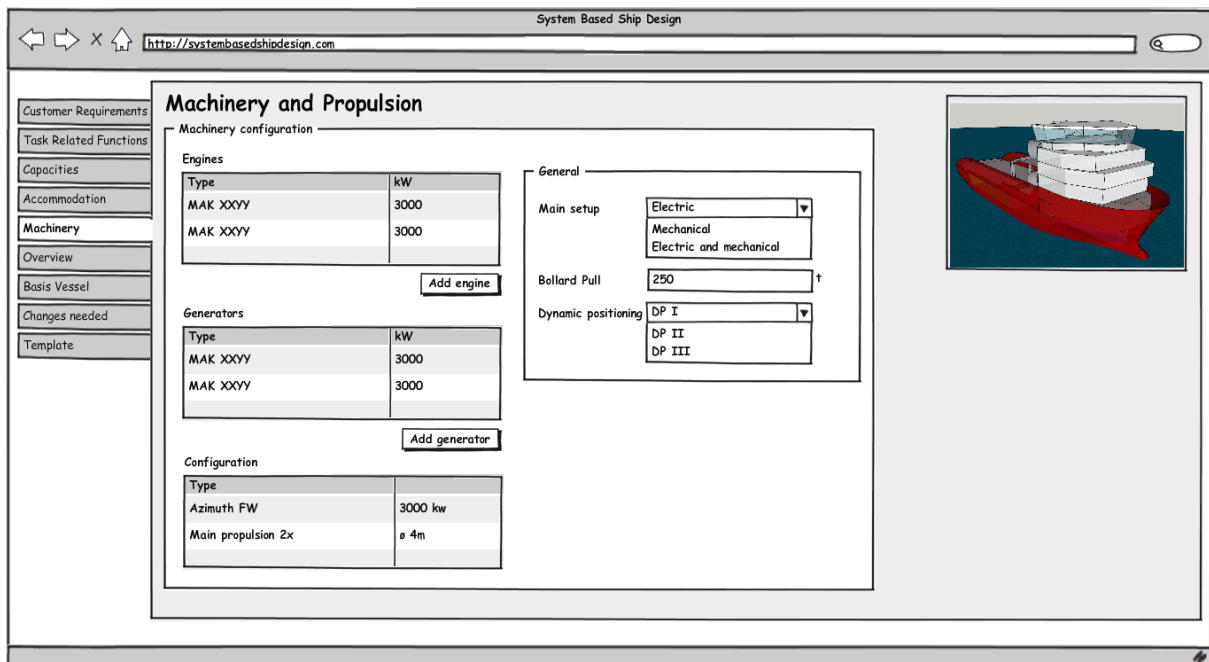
System Based Ship Design

http://systembasedshipdesign.com

Customer Requirements
Task Related Functions
Capacities
Accommodation
Machinery
Overview
Basis Vessel
Changes needed
Template

Machinery and Propulsion

Machinery configuration

Engines

| Type | kW |
|---|---|
| MAK XXYY | 3000 |
| MAK XXYY | 3000 |
| | |

Add engine

Generators

| Type | kW |
|---|---|
| MAK XXYY | 3000 |
| MAK XXYY | 3000 |
| | |

Add generator

Configuration

| Type | |
|---|---|
| Azimuth FW | 3000 kw |
| Main propulsion 2x | ø 4m |
| | |

General

Main setup Electric
Mechanical
Electric and mechanical

Bollard Pull 250 t

Dynamic positioning DP I
DP II
DP III